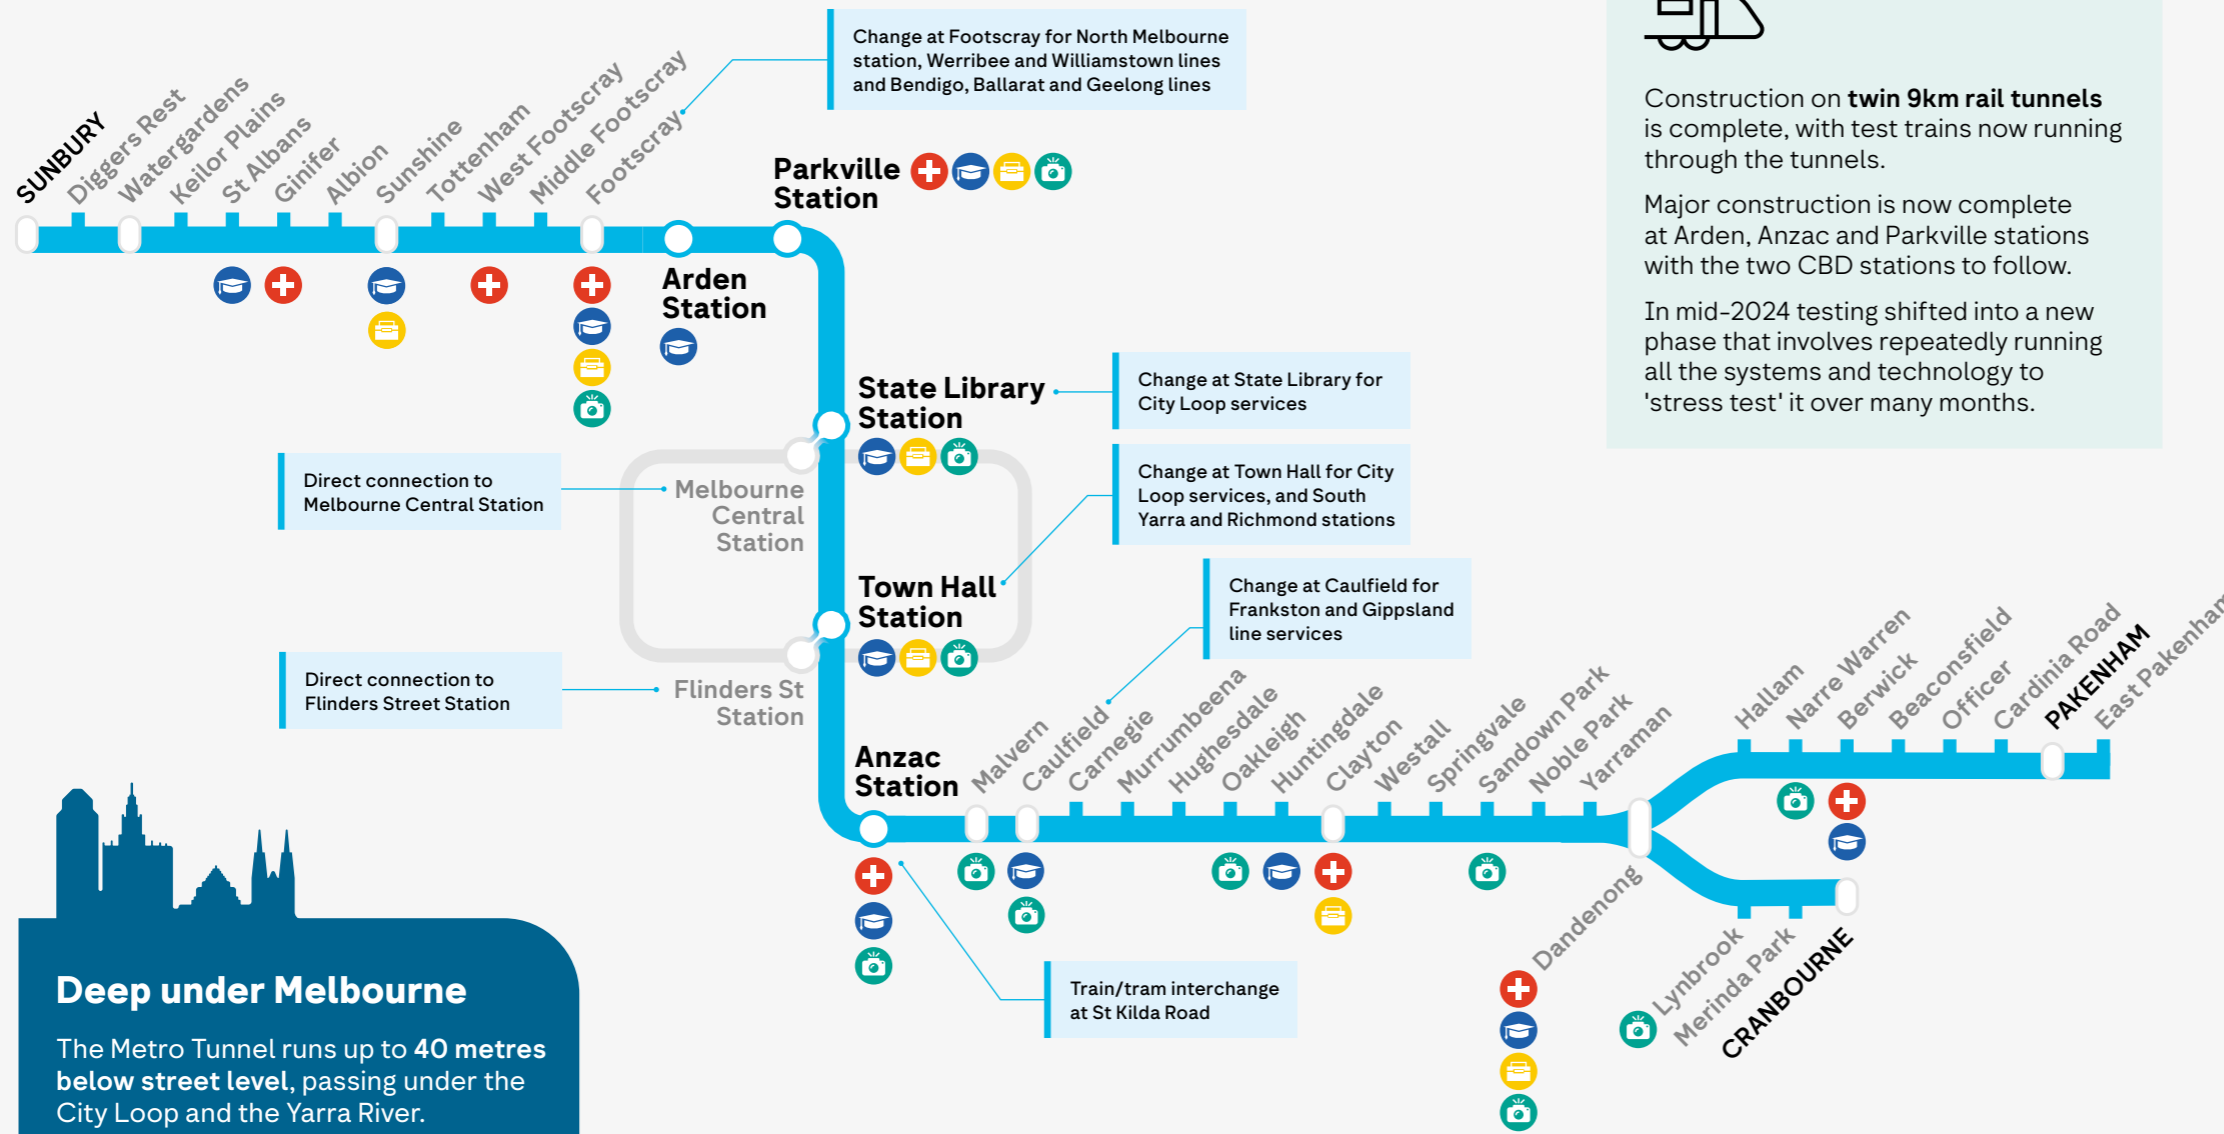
SUNBURY
Diggers Rest
Watergardens
Keilor Plains
St Albans
Ginifer
Albion
Sunshine
Tottenham
West Footscray
Middle Footscray
Footscray

Change at Footscray for North Melbourne station, Werribee and Williamstown lines and Bendigo, Ballarat and Geelong lines

Parkville Station

Arden Station

Construction on **twin 9km rail tunnels** is complete, with test trains now running through the tunnels.

Major construction is now complete at Arden, Anzac and Parkville stations with the two CBD stations to follow.

In mid-2024 testing shifted into a new phase that involves repeatedly running all the systems and technology to 'stress test' it over many months.

State Library Station

Change at State Library for City Loop services

Direct connection to Melbourne Central Station

Melbourne Central Station

Change at Town Hall for City Loop services, and South Yarra and Richmond stations

Town Hall Station

Change at Caulfield for Frankston and Gippsland line services

Direct connection to Flinders Street Station

Flinders St Station

Anzac Station

Malvern
Caulfield
Carnegie
Murrumbeena
Hughesdale
Oakleigh
Huntingdale
Clayton
Westall
Springvale
Sandown Park
Noble Park
Yarraman
Hallam
Narre Warren
Berwick
Beaconsfield
Officer
Cardinia Road
PAKENHAM
East Pakenham

Dandenong
Lynbrook
Merinda Park
CRANBOURNE

Train/tram interchange at St Kilda Road

Deep under Melbourne

The Metro Tunnel runs up to **40 metres below street level**, passing under the City Loop and the Yarra River.